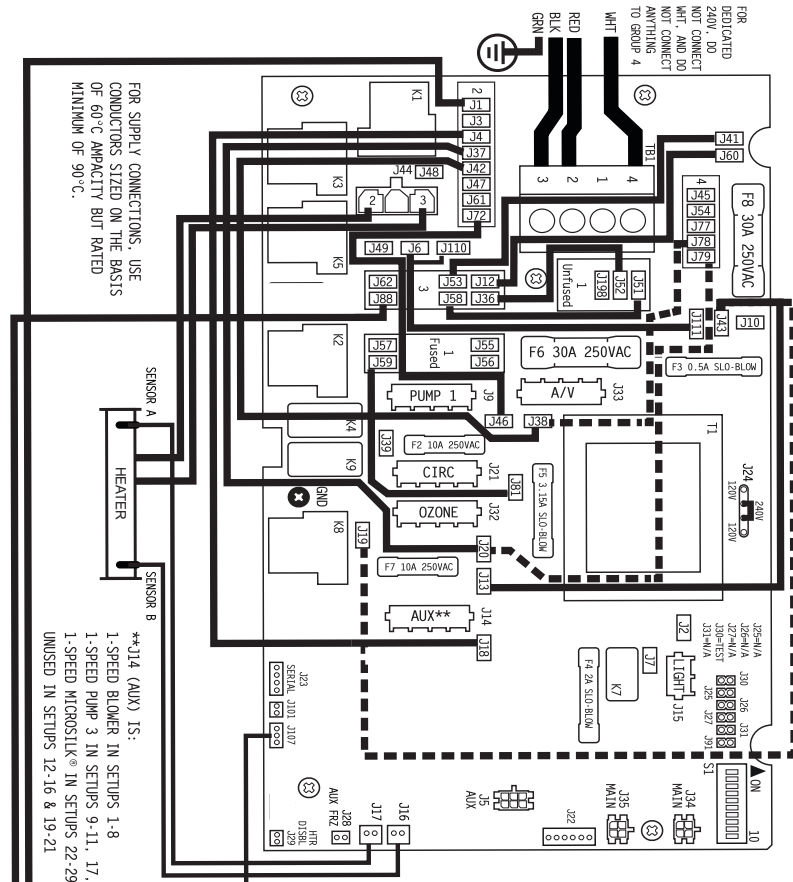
FOR DEDICATED 240V. DO NOT CONNECT WHT. AND DO NOT CONNECT ANYTHING TO GROUP 4

WHT

RED

BLK

GRN

FOR SUPPLY CONNECTIONS, USE CONDUCTORS SIZED ON THE BASIS OF 60°C AMPACITY BUT RATED MINIMUM OF 90°C.

K1

2

J1

J3

J4

J37

J42

J47

J61

J72

J44

J48

K3

2

3

K5

J49

J6

J110

J62

J88

TB1

3

2

1

4

J41

J60

4

J45

J54

J77

J78

J79

F8 30A 250VAC

J53

J12

J52

J198

1 Unfused

3

J58

J36

J51

J111

J43

J10

K2

J57

J59

1 Fused

J55

J56

F6 30A 250VAC

F3 0.5A SLO-BLOW

PUMP 1

J9

A/V

J33

J46

J38

T1

K4

J39

F2 10A 250VAC

K9

CIRC

J21

J81

F5 3.15A SLO-BLOW

J24

240V

120V

120V

GND

OZONE

J32

K8

J19

J20

F7 10A 250VAC

J13

SENSOR A

HEATER

SENSOR B

AUX**

J14

J18

J2

J25=N/A
J26=N/A
J27=N/A
J30=TEST
J31=N/A

J7

LIGHT

J15

J30

J26

J31

J25

J27

J91

F4 2A SLO-BLOW

K7

S1

ON

10

**J14 (AUX) IS:
1-SPEED BLOWER IN SETUPS 1-8
1-SPEED PUMP 3 IN SETUPS 9-11, 17.
1-SPEED MICROSILK® IN SETUPS 22-29
UNUSED IN SETUPS 12-16 & 19-21

J23 SERIAL

J101

J107

J28 AUX FRZ

J29 HTR DISBL

J17

J16

J5 AUX

J22

J35 MAIN

J34 MAIN